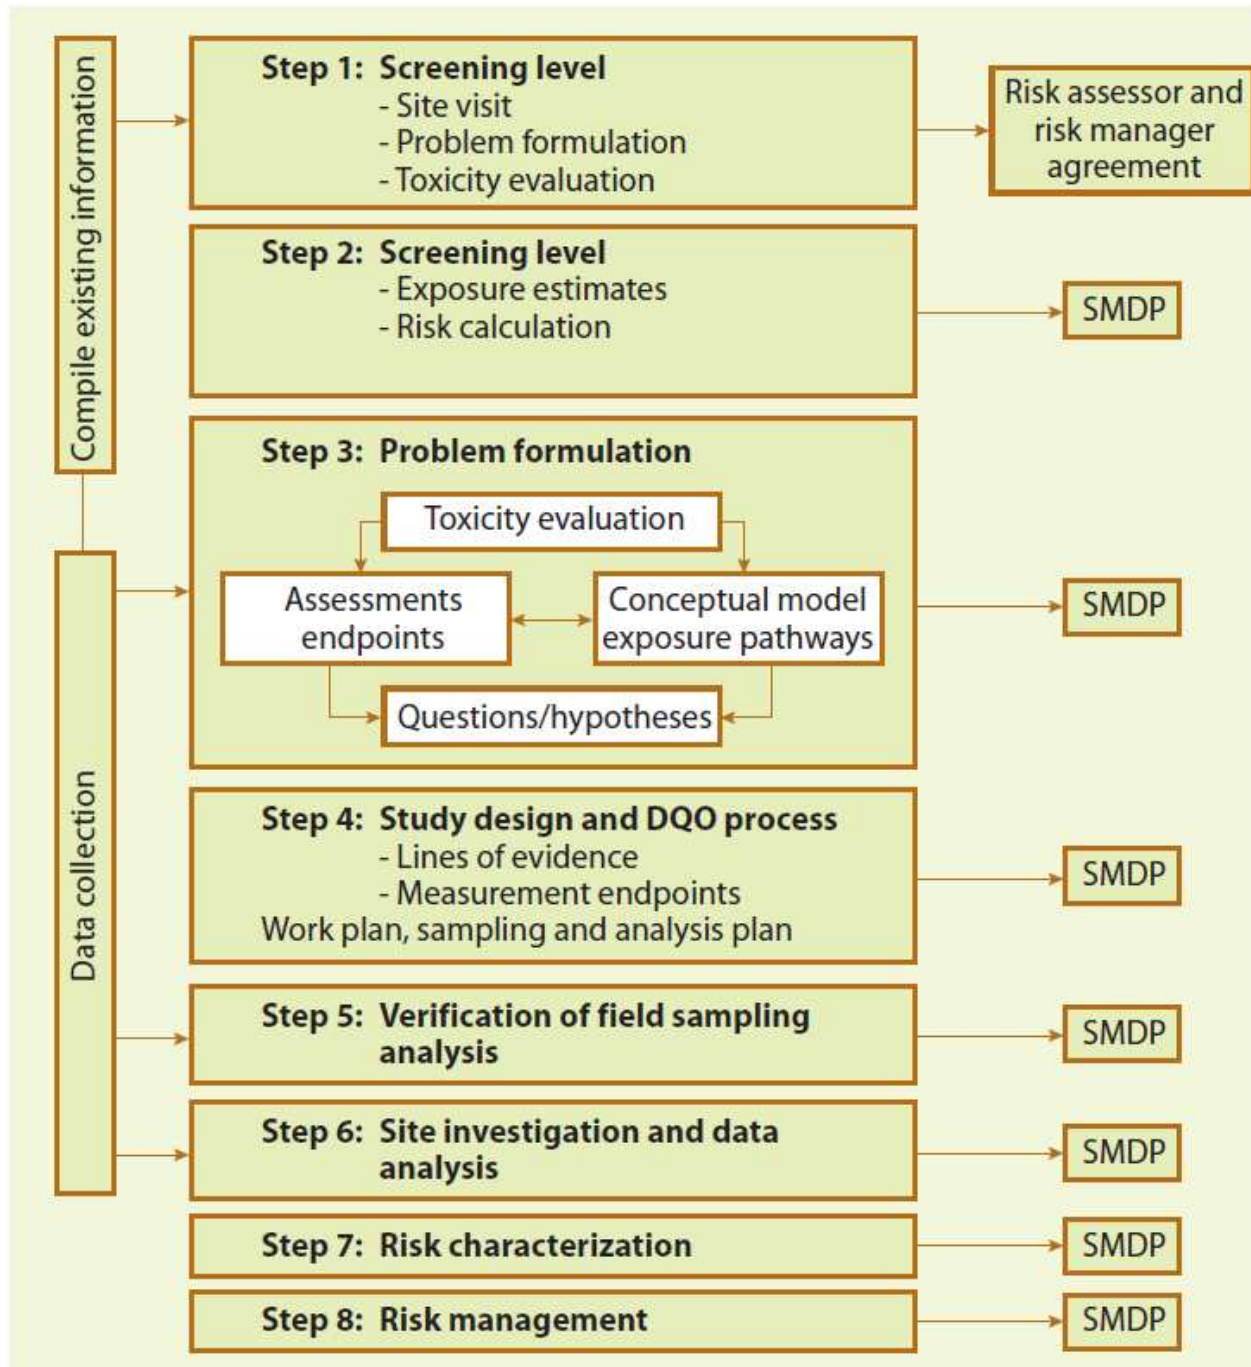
Compile existing information

Data collection

Step 1: Screening level
- Site visit
- Problem formulation
- Toxicity evaluation

Risk assessor and risk manager agreement

Step 2: Screening level
- Exposure estimates
- Risk calculation

SMDP

Step 3: Problem formulation

Toxicity evaluation

Assessments endpoints

Conceptual model exposure pathways

Questions/hypotheses

SMDP

Step 4: Study design and DQO process
- Lines of evidence
- Measurement endpoints
Work plan, sampling and analysis plan

SMDP

Step 5: Verification of field sampling analysis

SMDP

Step 6: Site investigation and data analysis

SMDP

Step 7: Risk characterization

SMDP

Step 8: Risk management

SMDP